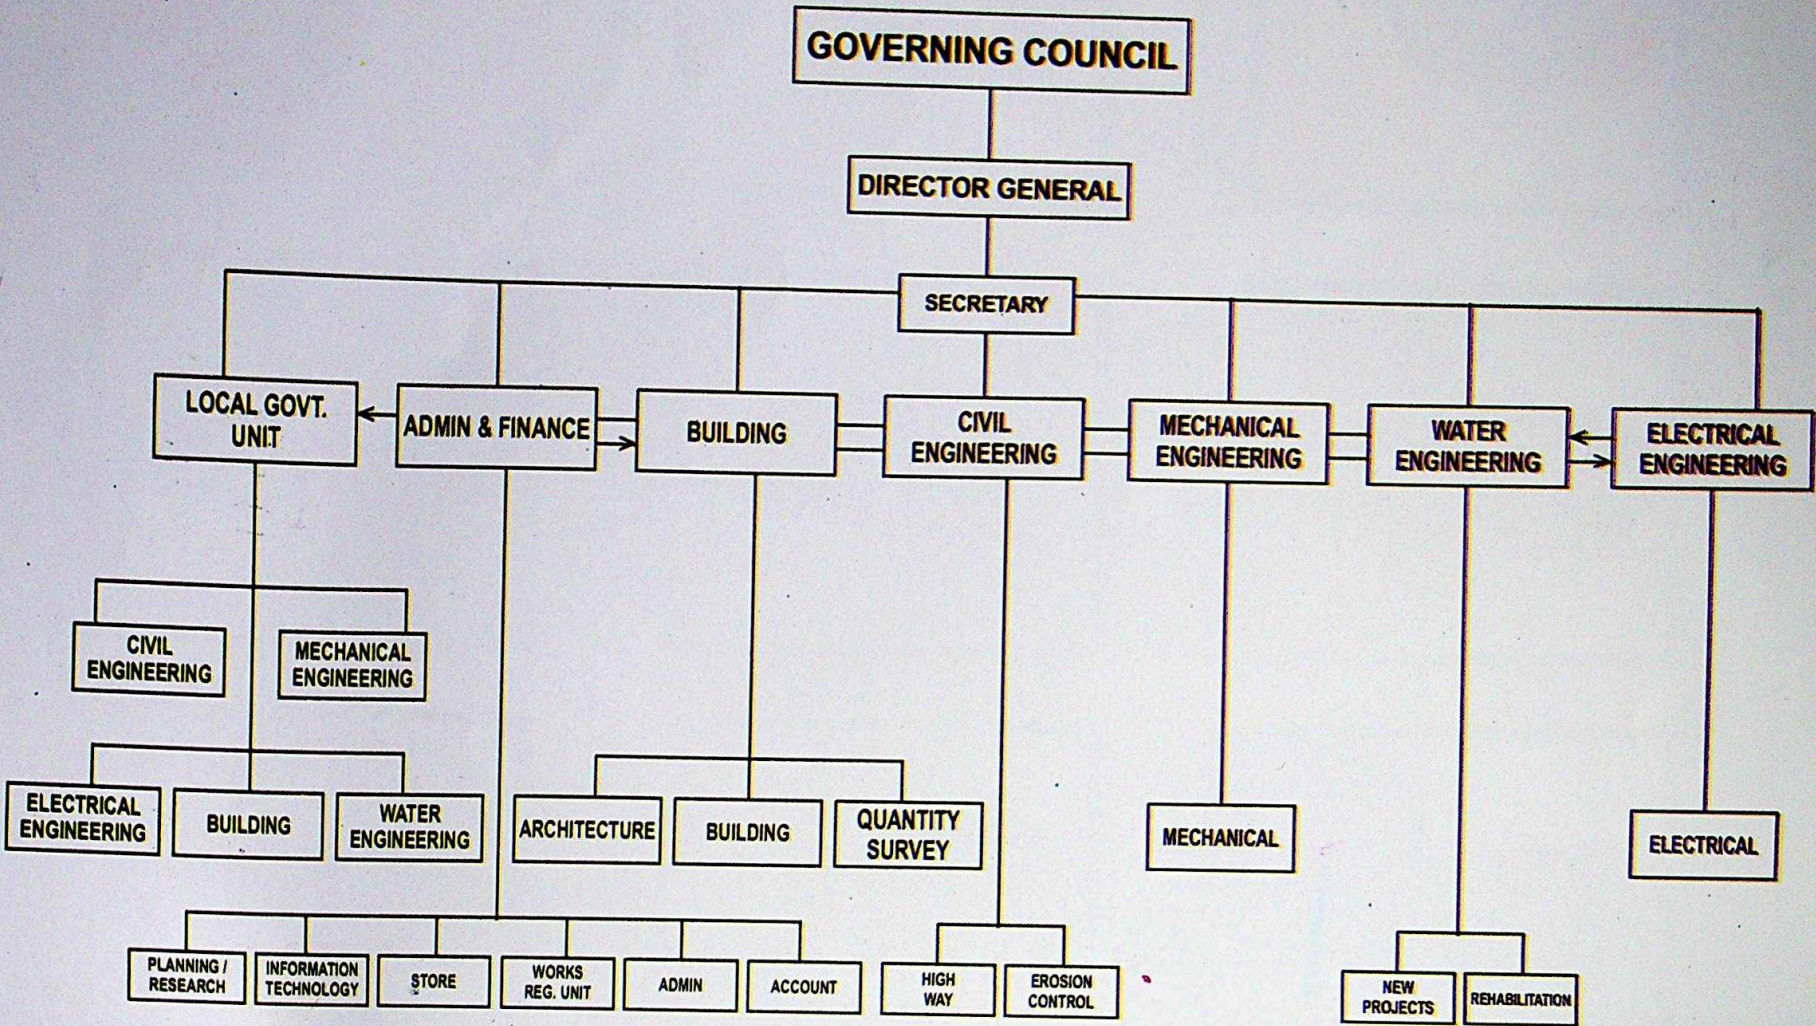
GOVERNING COUNCIL

DIRECTOR GENERAL

SECRETARY

LOCAL GOVT. UNIT

ADMIN & FINANCE

BUILDING

CIVIL ENGINEERING

MECHANICAL ENGINEERING

WATER ENGINEERING

ELECTRICAL ENGINEERING

CIVIL ENGINEERING

MECHANICAL ENGINEERING

ELECTRICAL ENGINEERING

BUILDING

WATER ENGINEERING

ARCHITECTURE

BUILDING

QUANTITY SURVEY

MECHANICAL

ELECTRICAL

PLANNING / RESEARCH

INFORMATION TECHNOLOGY

STORE

WORKS REG. UNIT

ADMIN

ACCOUNT

HIGH WAY

EROSION CONTROL

NEW PROJECTS

REHABILITATION